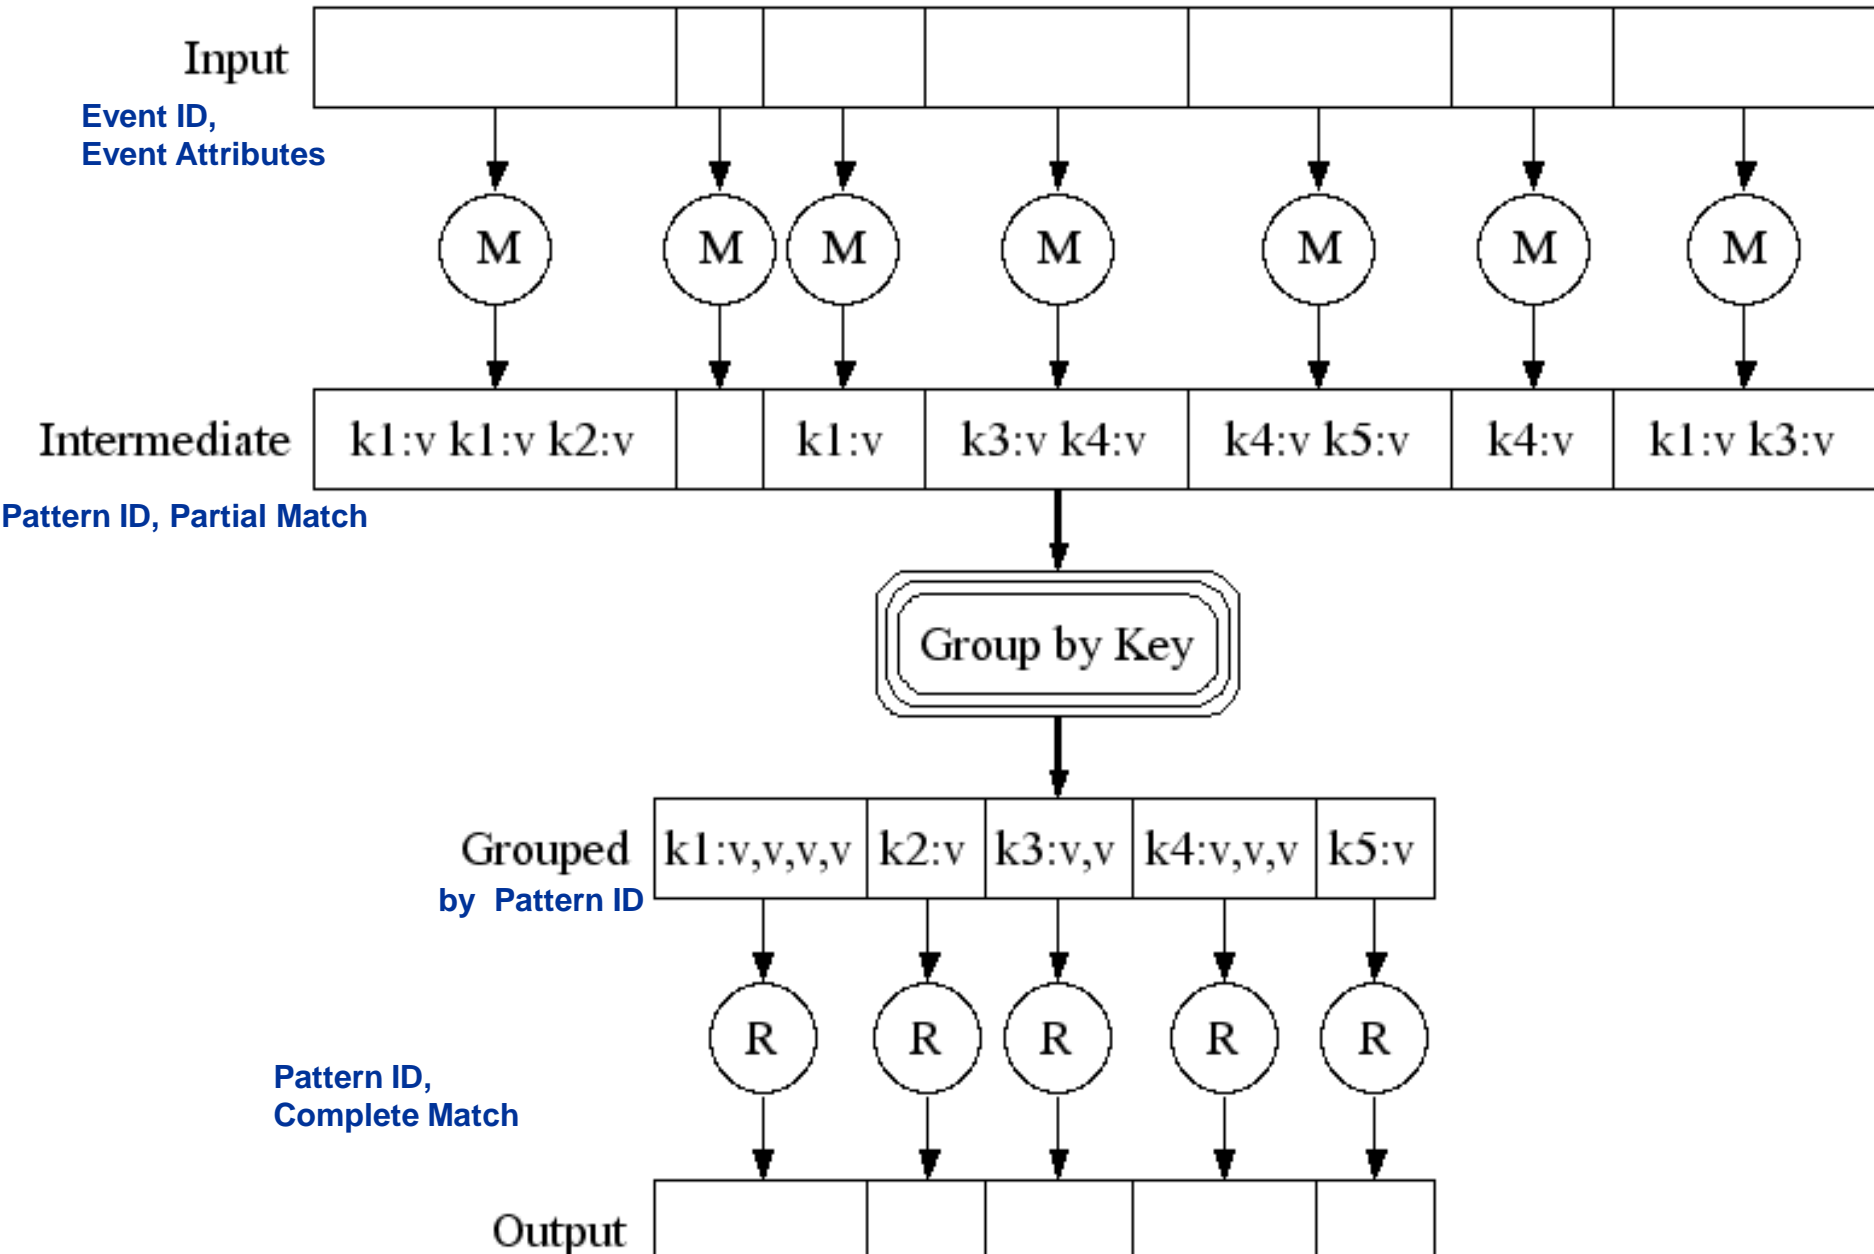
Input
Event ID,
Event Attributes

M M M M M M M

Intermediate
| k1:v k1:v k2:v | | k1:v | k3:v k4:v | k4:v k5:v | k4:v | k1:v k3:v |
|---|---|---|---|---|---|---|

Pattern ID, Partial Match

Group by Key

Grouped
by Pattern ID
| k1:v,v,v,v | k2:v | k3:v,v | k4:v,v,v | k5:v |
|---|---|---|---|---|

R R R R R

Pattern ID,
Complete Match

Output